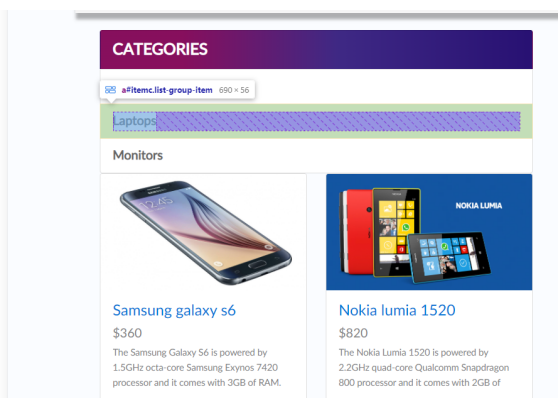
CATEGORIES

a#itemc.list-group-item 690 × 56

Laptops

Monitors

NOKIA LUMIA

Samsung galaxy s6

$360

The Samsung Galaxy S6 is powered by 1.5GHz octa-core Samsung Exynos 7420 processor and it comes with 3GB of RAM.

Nokia lumia 1520

$820

The Nokia Lumia 1520 is powered by 2.2GHz quad-core Qualcomm Snapdragon 800 processor and it comes with 2GB of